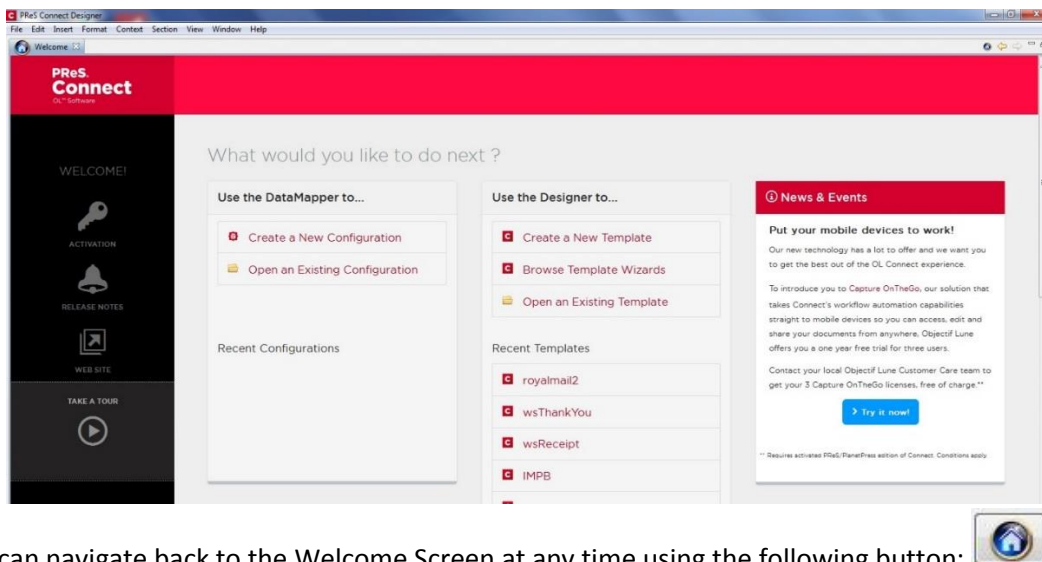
PReS Connect Designer
File Edit Insert Format Context Section View Window Help
Welcome

PReS. Connect
OL™ Software

WELCOME!
ACTIVATION
RELEASE NOTES
WEB SITE
TAKE A TOUR

What would you like to do next ?

Use the DataMapper to...
Create a New Configuration
Open an Existing Configuration
Recent Configurations

Use the Designer to...
Create a New Template
Browse Template Wizards
Open an Existing Template
Recent Templates
royalmail2
wsThankYou
wsReceipt
IMPB

News & Events

Put your mobile devices to work!

Our new technology has a lot to offer and we want you to get the best out of the OL Connect experience.

To introduce you to Capture OnTheGo, our solution that takes Connect's workflow automation capabilities straight to mobile devices so you can access, edit and share your documents from anywhere, Objectif Lune offers you a one year free trial for three users.

Contact your local Objectif Lune Customer Care team to get your 3 Capture OnTheGo licenses, free of charge.**

> Try it now!

** Requires activated PReS/PlanetPress edition of Connect. Conditions apply.

can navigate back to the Welcome Screen at any time using the following button: